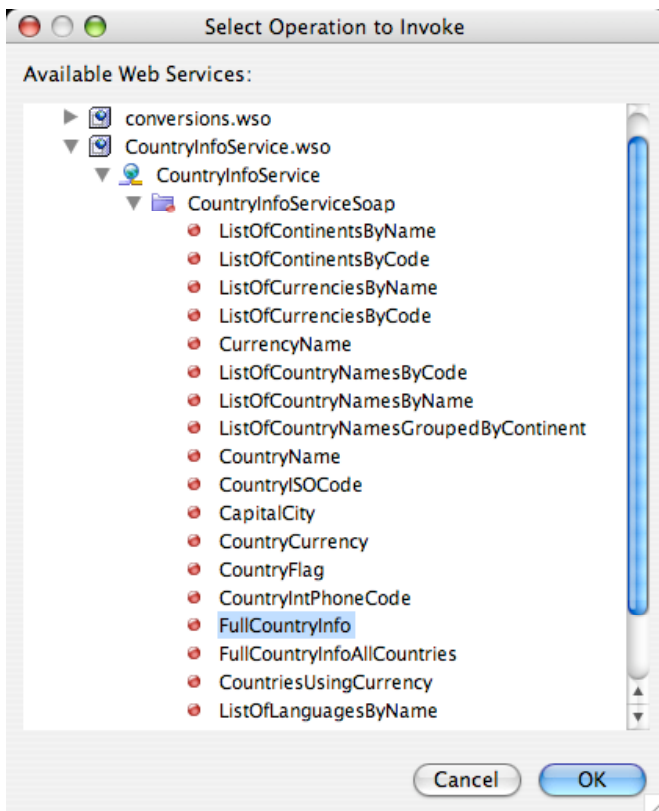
Select Operation to Invoke

Available Web Services:

conversions.wso
CountryInfoService.wso
CountryInfoService
CountryInfoServiceSoap
ListOfContinentsByName
ListOfContinentsByCode
ListOfCurrenciesByName
ListOfCurrenciesByCode
CurrencyName
ListOfCountryNamesByCode
ListOfCountryNamesByName
ListOfCountryNamesGroupedByContinent
CountryName
CountryISOCode
CapitalCity
CountryCurrency
CountryFlag
CountryIntPhoneCode
FullCountryInfo
FullCountryInfoAllCountries
CountriesUsingCurrency
ListOfLanguagesByName

Cancel
OK